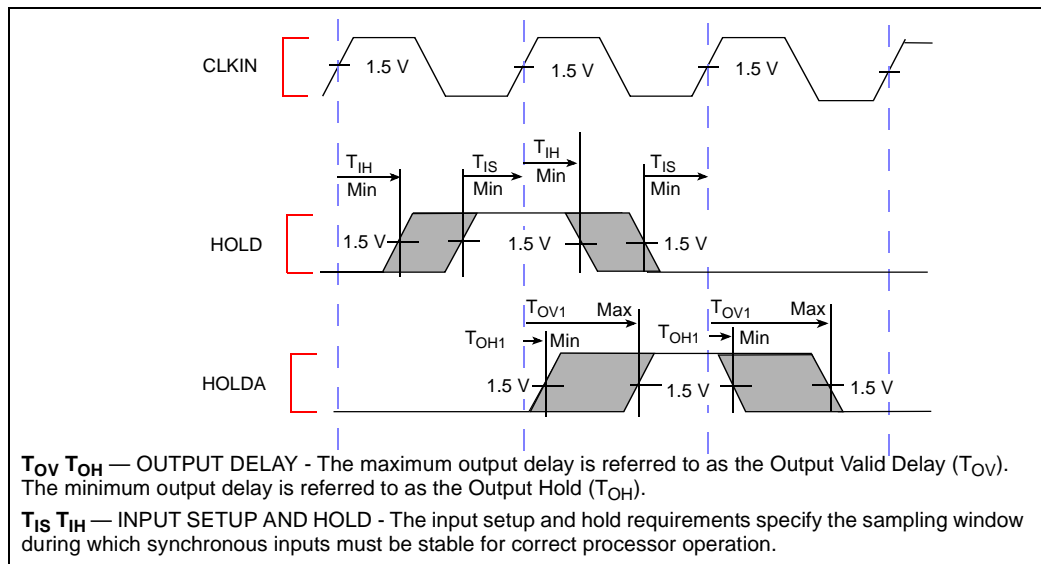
CLKIN

1.5 V

1.5 V

1.5 V

$T_{IH}$ Min

$T_{IS}$ Min

$T_{IH}$ Min

$T_{IS}$ Min

HOLD

1.5 V

1.5 V

1.5 V

$T_{OV1}$ Max

$T_{OV1}$ Max

$T_{OH1}$ Min

$T_{OH1}$ Min

HOLDA

1.5 V

1.5 V

1.5 V

**$T_{OV}$ $T_{OH}$** — OUTPUT DELAY - The maximum output delay is referred to as the Output Valid Delay ($T_{OV}$). The minimum output delay is referred to as the Output Hold ($T_{OH}$).

**$T_{IS}$ $T_{IH}$** — INPUT SETUP AND HOLD - The input setup and hold requirements specify the sampling window during which synchronous inputs must be stable for correct processor operation.